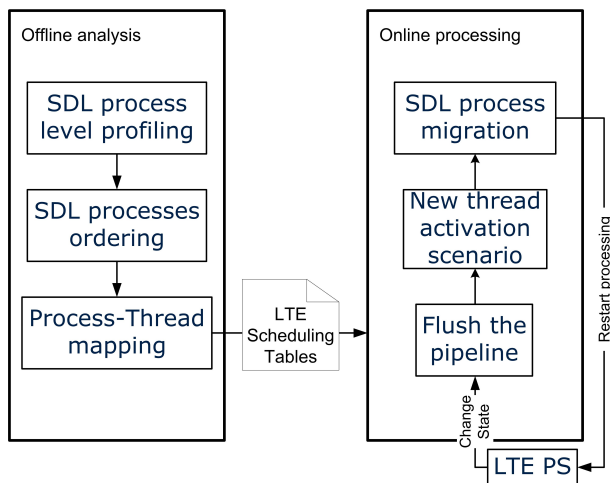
Offline analysis

SDL process level profiling

SDL processes ordering

Process-Thread mapping

LTE Scheduling Tables

Online processing

SDL process migration

New thread activation scenario

Flush the pipeline

Restart processing

Change State

LTE PS